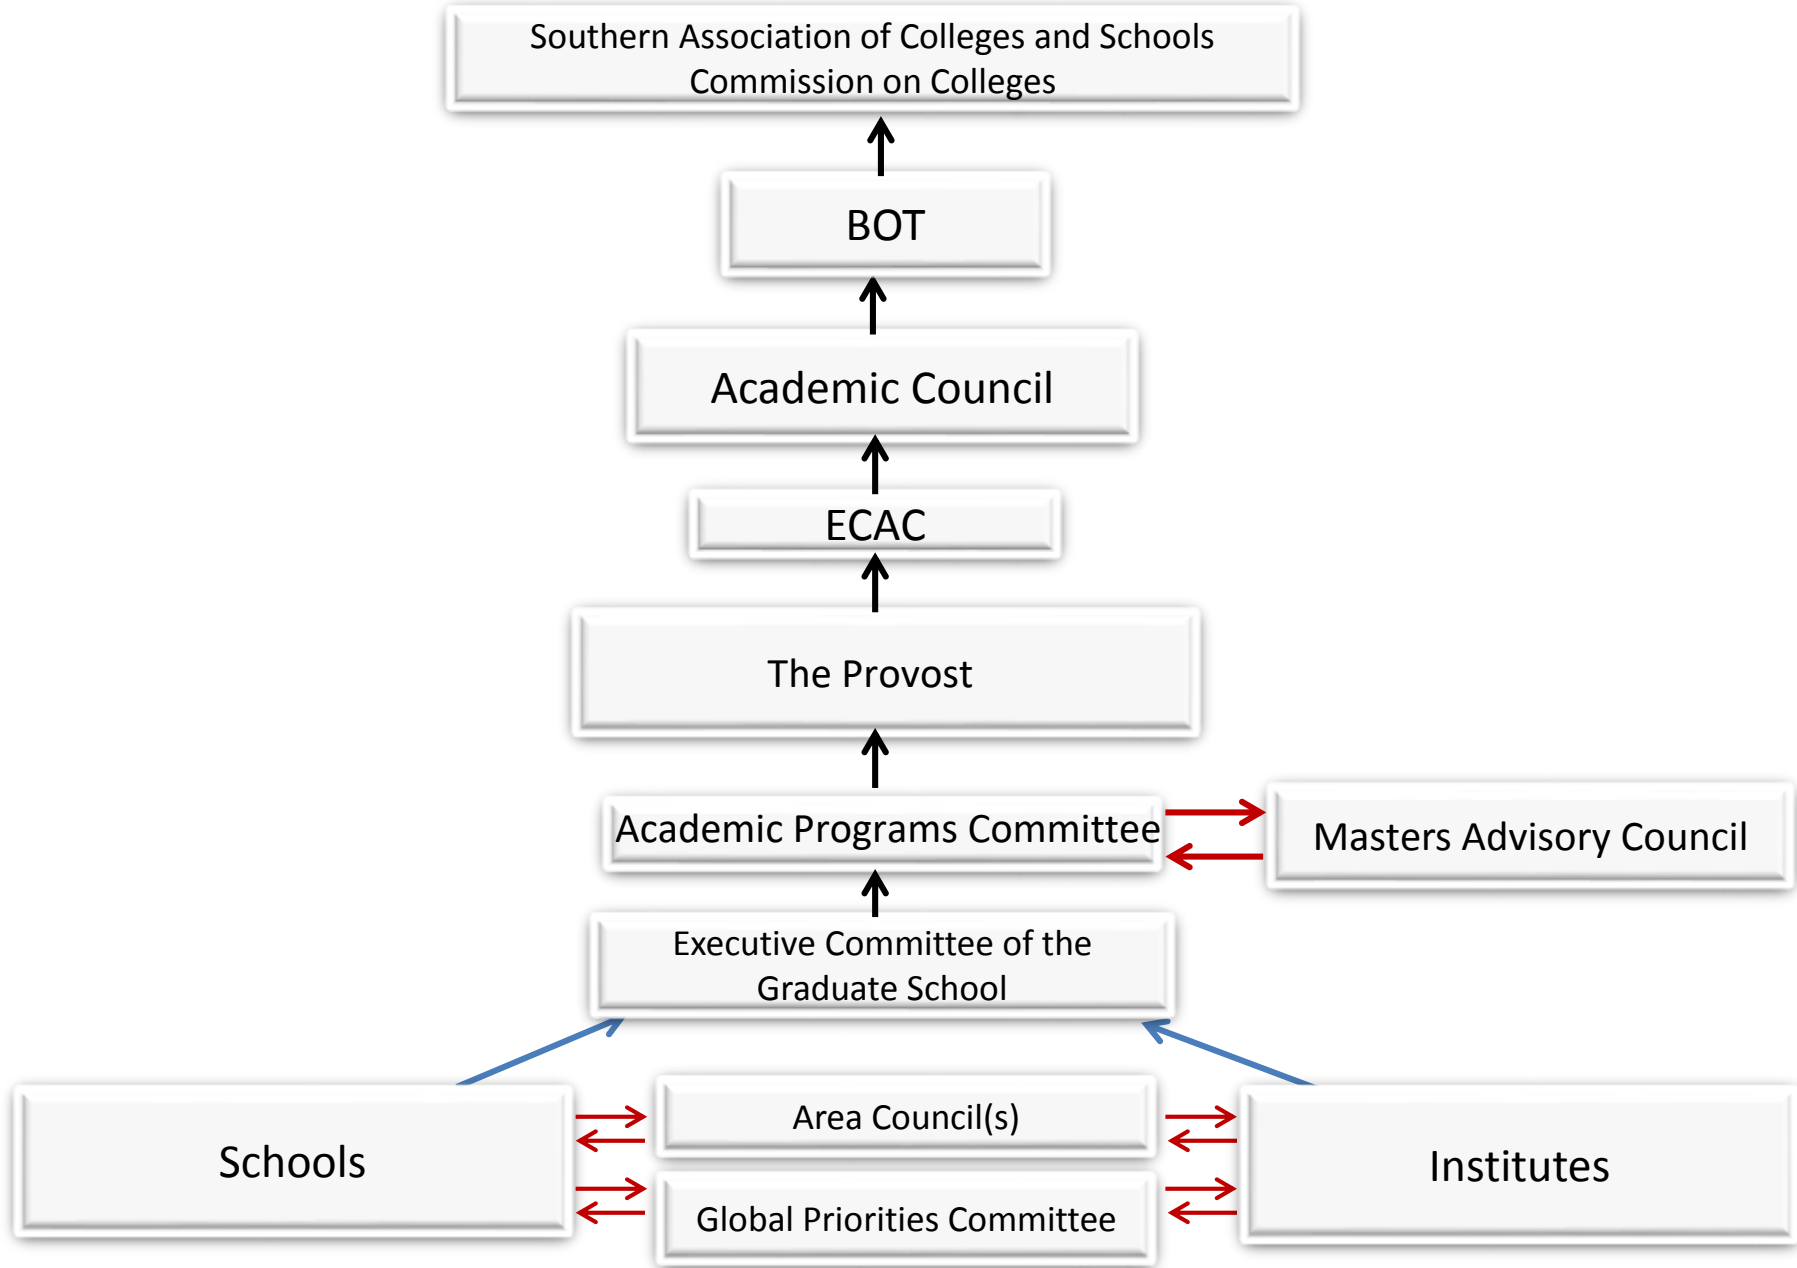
Southern Association of Colleges and Schools Commission on Colleges

BOT

Academic Council

ECAC

The Provost

Academic Programs Committee

Masters Advisory Council

Executive Committee of the Graduate School

Schools

Area Council(s)

Global Priorities Committee

Institutes